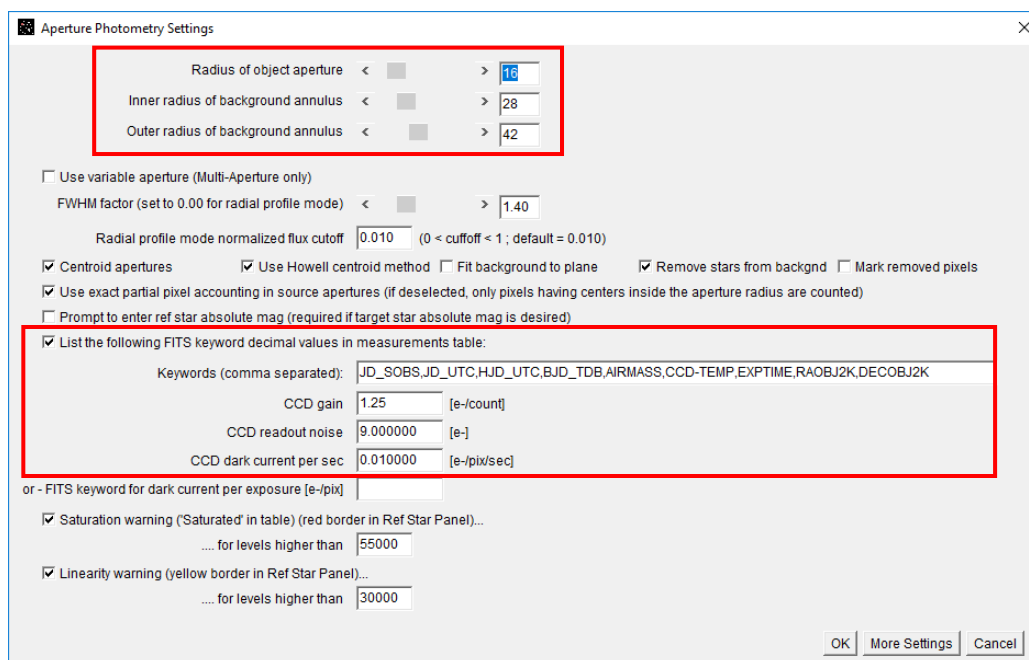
Aperture Photometry Settings

Radius of object aperture < > 16
Inner radius of background annulus < > 28
Outer radius of background annulus < > 42

☐ Use variable aperture (Multi-Aperture only)
FWHM factor (set to 0.00 for radial profile mode) < > 1.40
Radial profile mode normalized flux cutoff 0.010 (0 < cuffoff < 1 ; default = 0.010)
☑ Centroid apertures ☑ Use Howell centroid method ☐ Fit background to plane ☑ Remove stars from backgnd ☐ Mark removed pixels
☑ Use exact partial pixel accounting in source apertures (if deselected, only pixels having centers inside the aperture radius are counted)
☐ Prompt to enter ref star absolute mag (required if target star absolute mag is desired)
☑ List the following FITS keyword decimal values in measurements table:
Keywords (comma separated): JD_SOBS,JD_UTC,HJD_UTC,BJD_TDB,AIRMASS,CCD-TEMP,EXPTIME,RAOBJ2K,DECOBJ2K
CCD gain 1.25 [e-/count]
CCD readout noise 9.000000 [e-]
CCD dark current per sec 0.010000 [e-/pix/sec]
or - FITS keyword for dark current per exposure [e-/pix]
☑ Saturation warning ('Saturated' in table) (red border in Ref Star Panel)...
.... for levels higher than 55000
☑ Linearity warning (yellow border in Ref Star Panel)...
.... for levels higher than 30000

OK More Settings Cancel